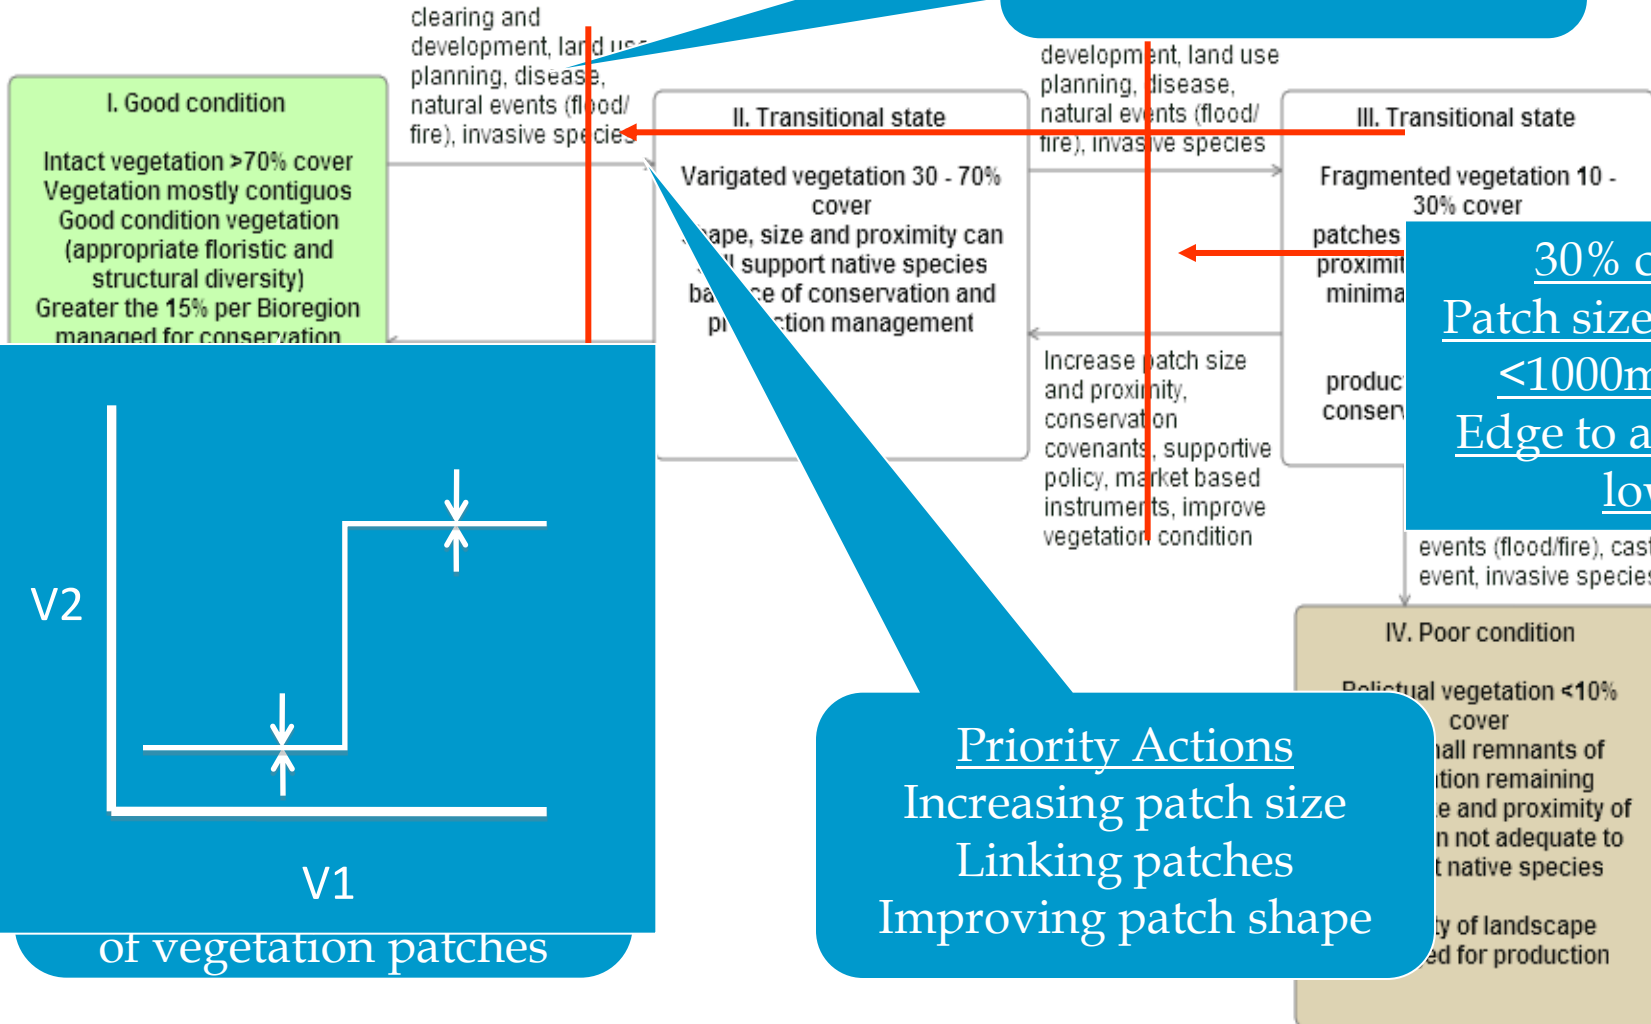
clearing and development, land use planning, disease, natural events (flood/ fire), invasive species

development, land use planning, disease, natural events (flood/ fire), invasive species

I. Good condition

Intact vegetation >70% cover
Vegetation mostly contiguos
Good condition vegetation (appropriate floristic and structural diversity)
Greater the 15% per Bioregion managed for conservation

II. Transitional state

Varigated vegetation 30 - 70% cover
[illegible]ape, size and proximity can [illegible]l support native species
ba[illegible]ce of conservation and pr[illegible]ction management

III. Transitional state

Fragmented vegetation 10 - 30% cover
patches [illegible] proximit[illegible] minima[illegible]
produc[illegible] conser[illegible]

30% c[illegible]
Patch size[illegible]
<1000m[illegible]
Edge to a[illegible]
lo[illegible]

Increase patch size and proximity, conservation covenants, supportive policy, market based instruments, improve vegetation condition

events (flood/fire), cas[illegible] event, invasive specie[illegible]

IV. Poor condition

Relictual vegetation <10% cover
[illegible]all remnants of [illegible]tion remaining
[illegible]e and proximity of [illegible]n not adequate to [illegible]t native species
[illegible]ty of landscape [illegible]ed for production

V2

V1

of vegetation patches

Priority Actions
Increasing patch size
Linking patches
Improving patch shape